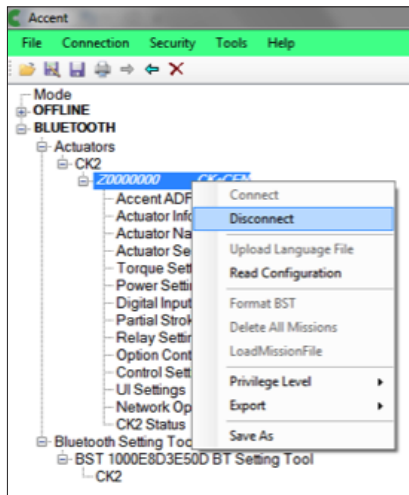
Accent

File Connection Security Tools Help

Mode
OFFLINE
BLUETOOTH
Actuators
CK2
Z0000000 CK:CEN
Accent ADF
Actuator Info
Actuator Na
Actuator Se
Torque Sett
Power Settin
Digital Input
Partial Strok
Relay Settin
Option Cont
Control Sett
UI Settings
Network Op
CK2 Status
Bluetooth Setting Tool
BST 1000E8D3E50D BT Setting Tool
CK2

Connect
Disconnect
Upload Language File
Read Configuration
Format BST
Delete All Missions
LoadMissionFile
Privilege Level
Export
Save As